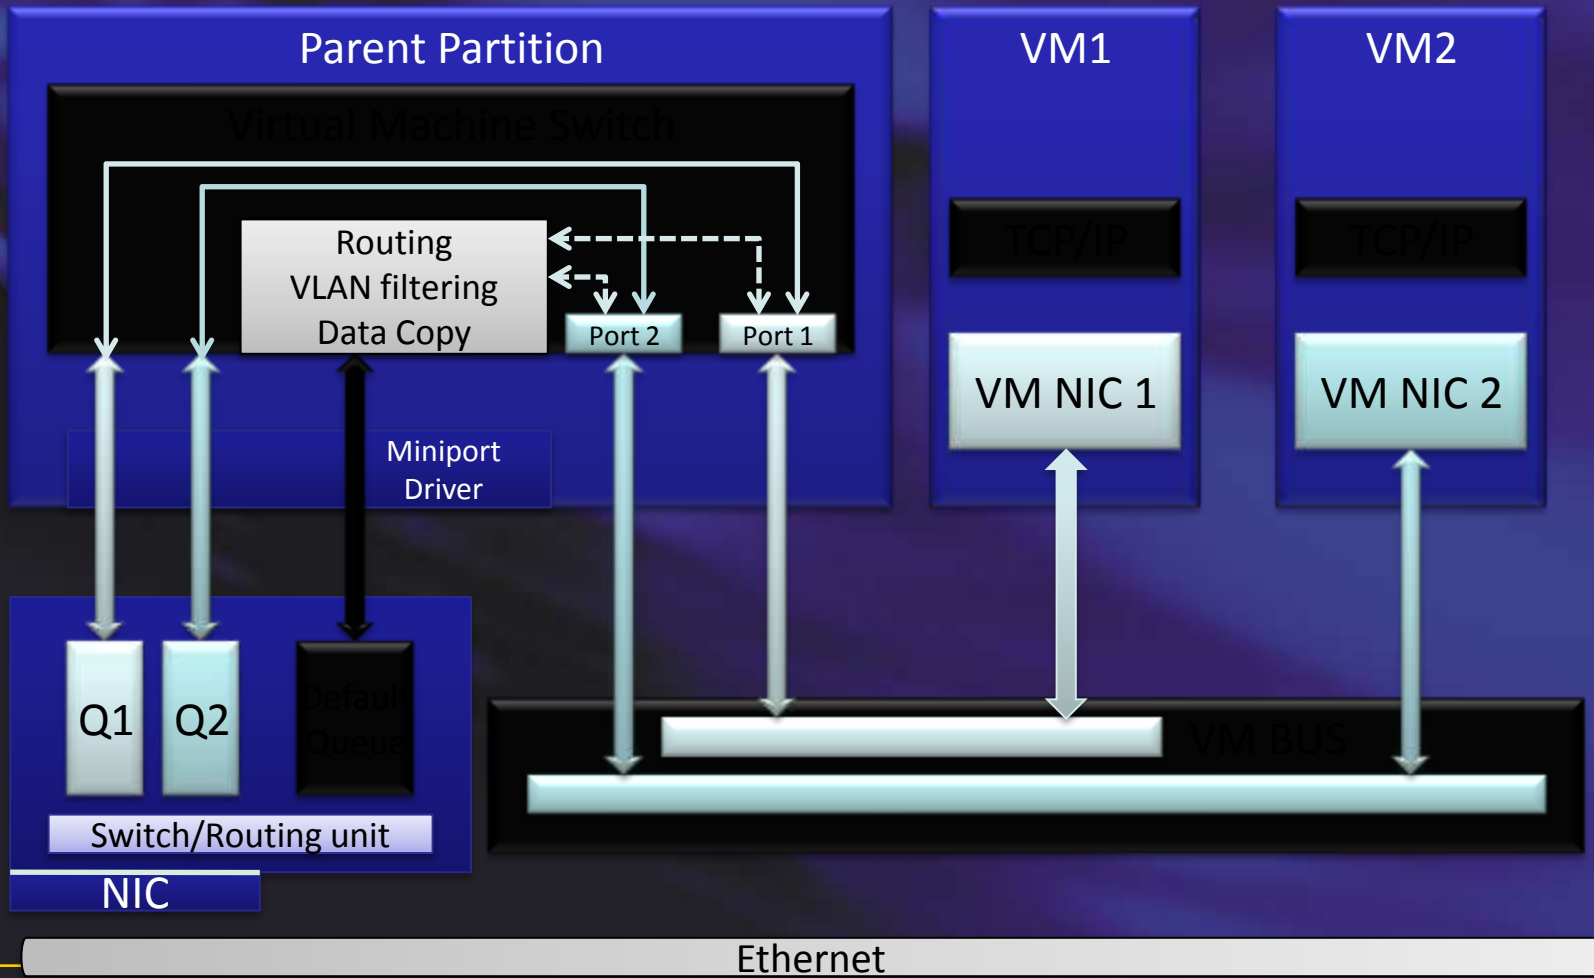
Parent Partition

Virtual Machine Switch

Routing
VLAN filtering
Data Copy

Port 2

Port 1

Miniport Driver

VM1

TCP/IP

VM NIC 1

VM2

TCP/IP

VM NIC 2

Q1

Q2

Default Queue

Switch/Routing unit

NIC

VM BUS

Ethernet